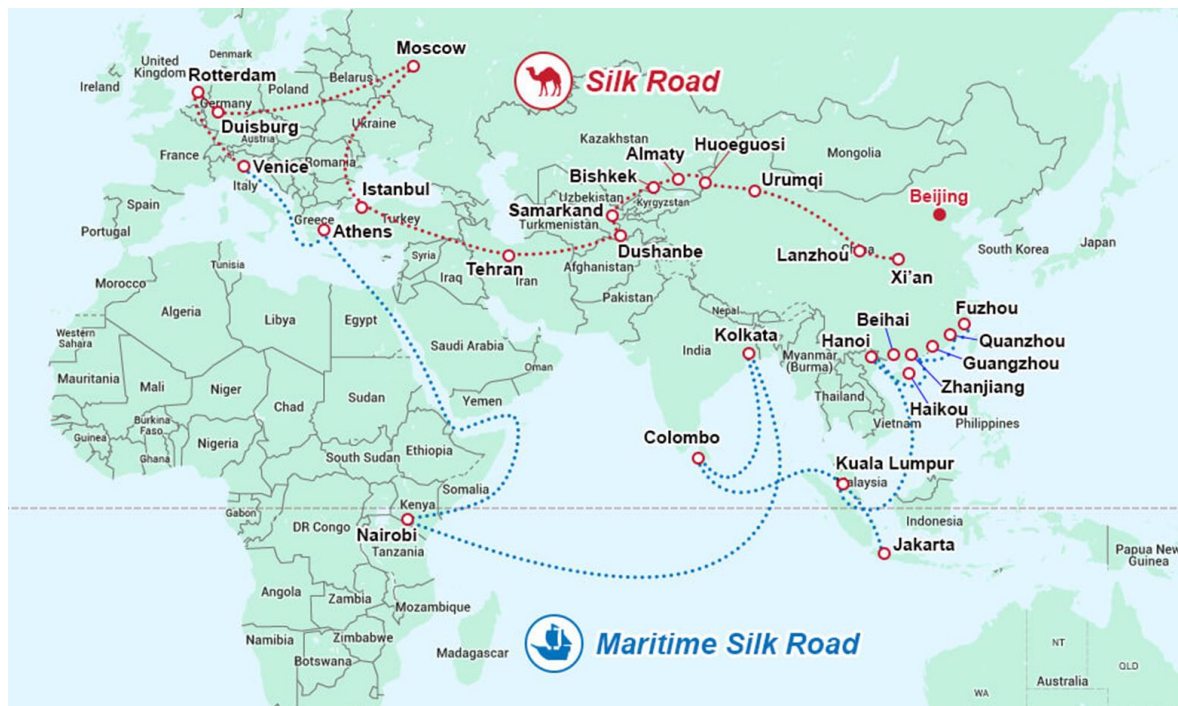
Silk Road

Moscow
United Kingdom
Denmark
Ireland
Rotterdam
Belarus
Poland
Germany
Duisburg
Ukraine
Austria
France
Venice
Romania
Italy
Spain
Portugal
Greece
Istanbul
Turkey
Athens
Kazakhstan
Mongolia
Huoeguosi
Almaty
Bishkek
Urumqi
Uzbekistan
Kyrgyzstan
Samarkand
Turkmenistan
Dushanbe
Beijing
Tunisia
Syria
Iraq
Tehran
Iran
Afghanistan
Lanzhou
China
Xi'an
South Korea
Japan
Morocco
Algeria
Libya
Egypt
Pakistan
Nepal
Western Sahara
Saudi Arabia
Oman
India
Kolkata
Beihai
Fuzhou
Quanzhou
Guangzhou
Zhanjiang
Haikou
Hanoi
Myanmar (Burma)
Mauritania
Mali
Niger
Sudan
Chad
Yemen
Thailand
Vietnam
Philippines
Burkina Faso
Guinea
Nigeria
Ghana
Ethiopia
South Sudan
Colombo
Kuala Lumpur
Malaysia
Somalia
Kenya
Gabon
DR Congo
Nairobi
Tanzania
Indonesia
Jakarta
Papua New Guinea
Angola
Zambia
Mozambique
Namibia
Zimbabwe
Botswana
Madagascar
NT
QLD
Australia
WA

Maritime Silk Road